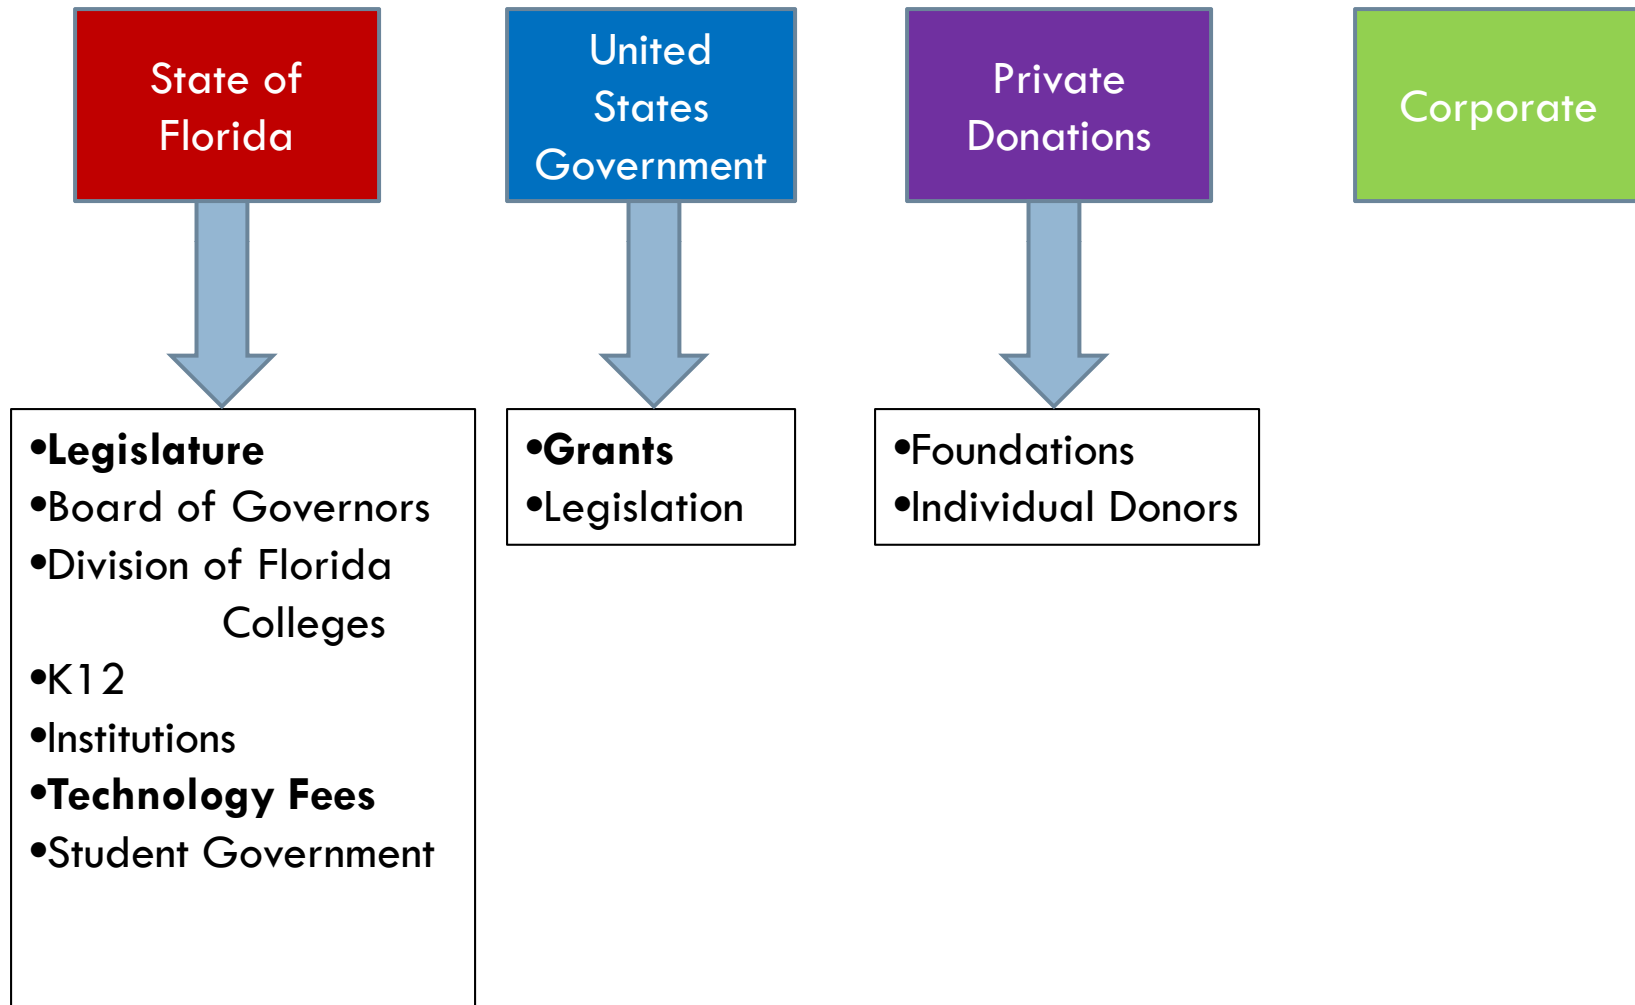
State of Florida

United States Government

Private Donations

Corporate

•**Legislature**
•Board of Governors
•Division of Florida Colleges
•K12
•Institutions
•**Technology Fees**
•Student Government

•**Grants**
•Legislation

•Foundations
•Individual Donors